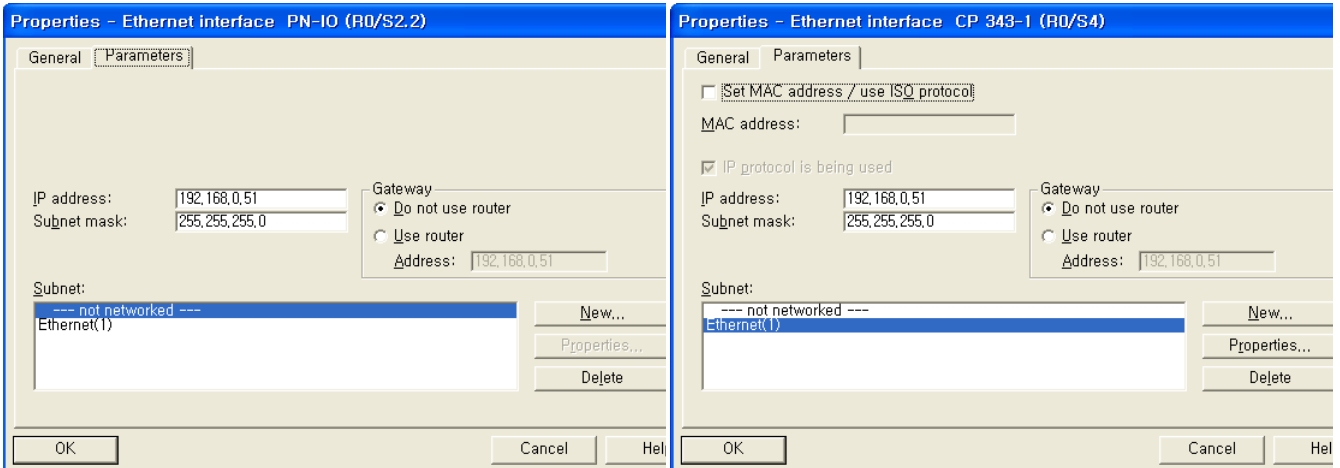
Properties - Ethernet interface PN-IO (R0/S2.2)

General Parameters

IP address: 192.168.0.51
Subnet mask: 255.255.255.0

Gateway
Do not use router
Use router
Address: 192.168.0.51

Subnet:
--- not networked ---
Ethernet(1)

New...
Properties...
Delete

OK
Cancel
Hel

Properties - Ethernet interface CP 343-1 (R0/S4)

General Parameters

Set MAC address / use ISO protocol
MAC address:

IP protocol is being used

IP address: 192.168.0.51
Subnet mask: 255.255.255.0

Gateway
Do not use router
Use router
Address: 192.168.0.51

Subnet:
--- not networked ---
Ethernet(1)

New...
Properties...
Delete

OK
Cancel
Hel